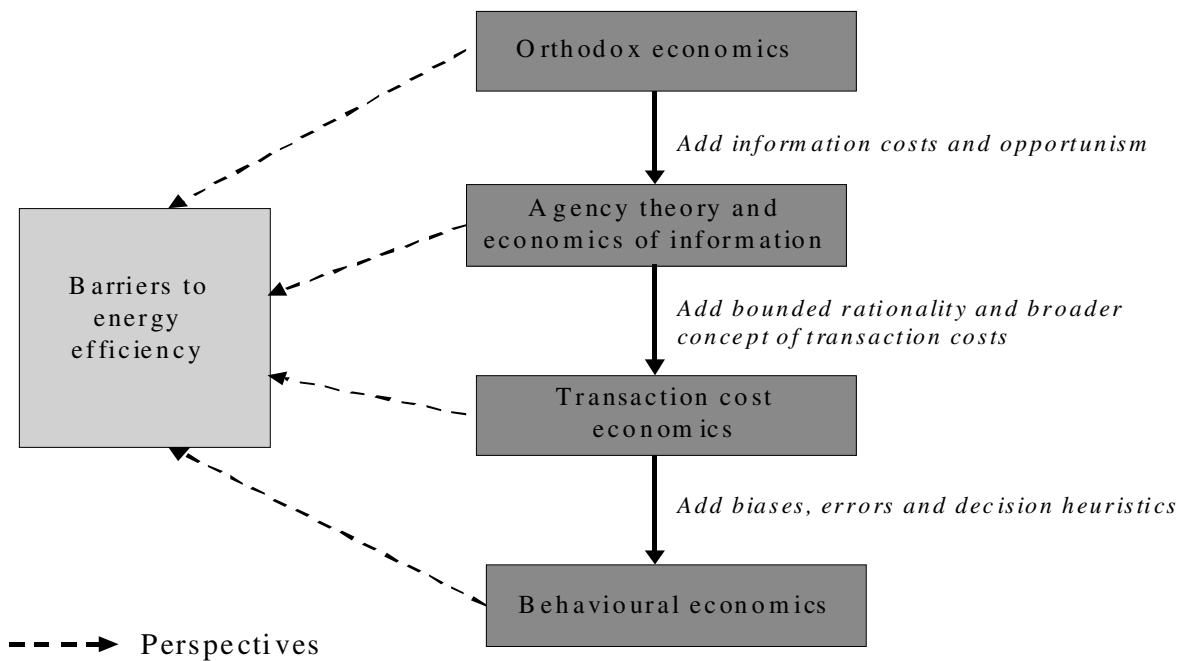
Orthodox economics

Add information costs and opportunism

Agency theory and economics of information

Barriers to energy efficiency

Add bounded rationality and broader concept of transaction costs

Transaction cost economics

Add biases, errors and decision heuristics

Behavioural economics

Perspectives